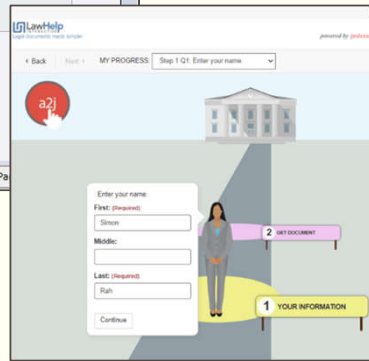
LawHelp Interactive
Legal documents made simpler

powered by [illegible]

< Back
Next >
MY PROGRESS: Step 1 Q1: Enter your name

a2j

Pa

Enter your name
First: (Required)
Simon
Middle:
Last: (Required)
Rah
Continue

2 GET DOCUMENT

1 YOUR INFORMATION